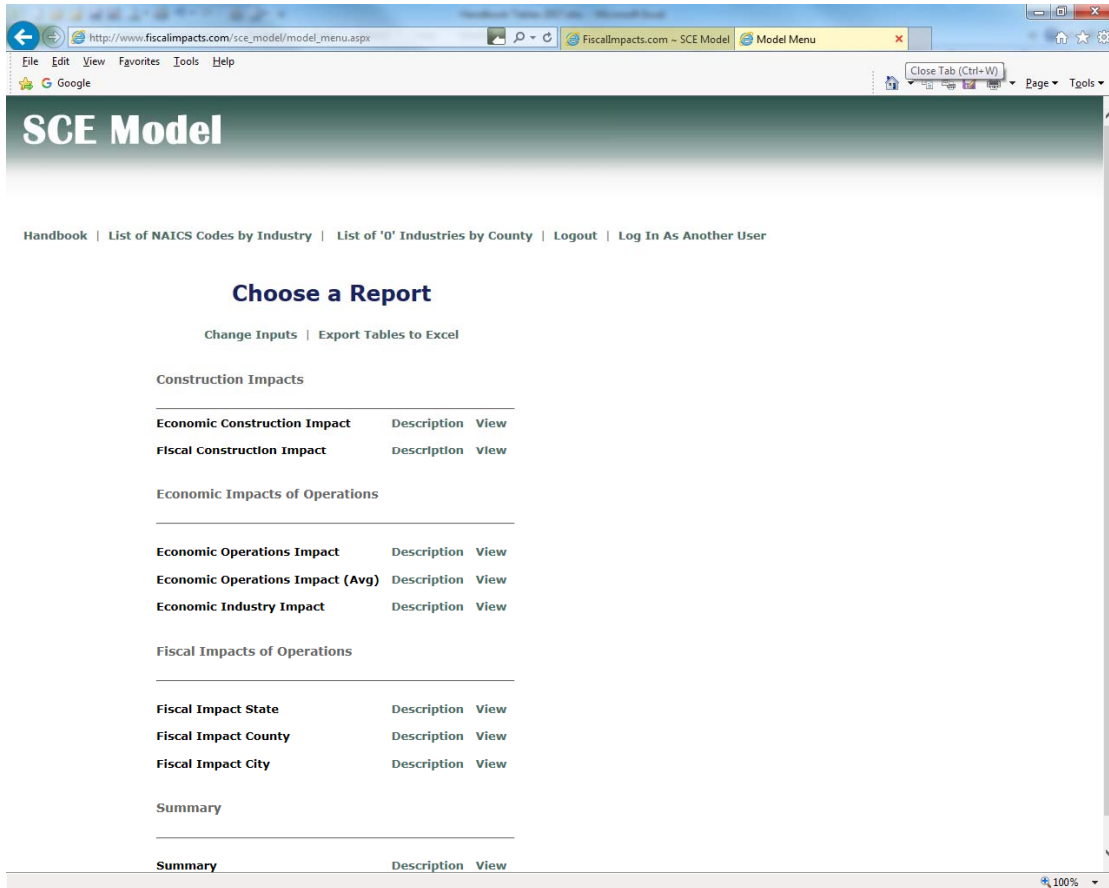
http://www.fiscalimpacts.com/sce_model/model_menu.aspx
FiscalImpacts.com ~ SCE Model
Model Menu
Close Tab (Ctrl+W)
File Edit View Favorites Tools Help
Google
Page Tools

SCE Model

Handbook | List of NAICS Codes by Industry | List of '0' Industries by County | Logout | Log In As Another User

Choose a Report

Change Inputs | Export Tables to Excel

Construction Impacts

| | | |
|---|---|---|
| Economic Construction Impact | Description | View |
| Fiscal Construction Impact | Description | View |

Economic Impacts of Operations

| | | |
|---|---|---|
| Economic Operations Impact | Description | View |
| Economic Operations Impact (Avg) | Description | View |
| Economic Industry Impact | Description | View |

Fiscal Impacts of Operations

| | | |
|---|---|---|
| Fiscal Impact State | Description | View |
| Fiscal Impact County | Description | View |
| Fiscal Impact City | Description | View |

Summary

| | | |
|---|---|---|
| Summary | Description | View |

100%